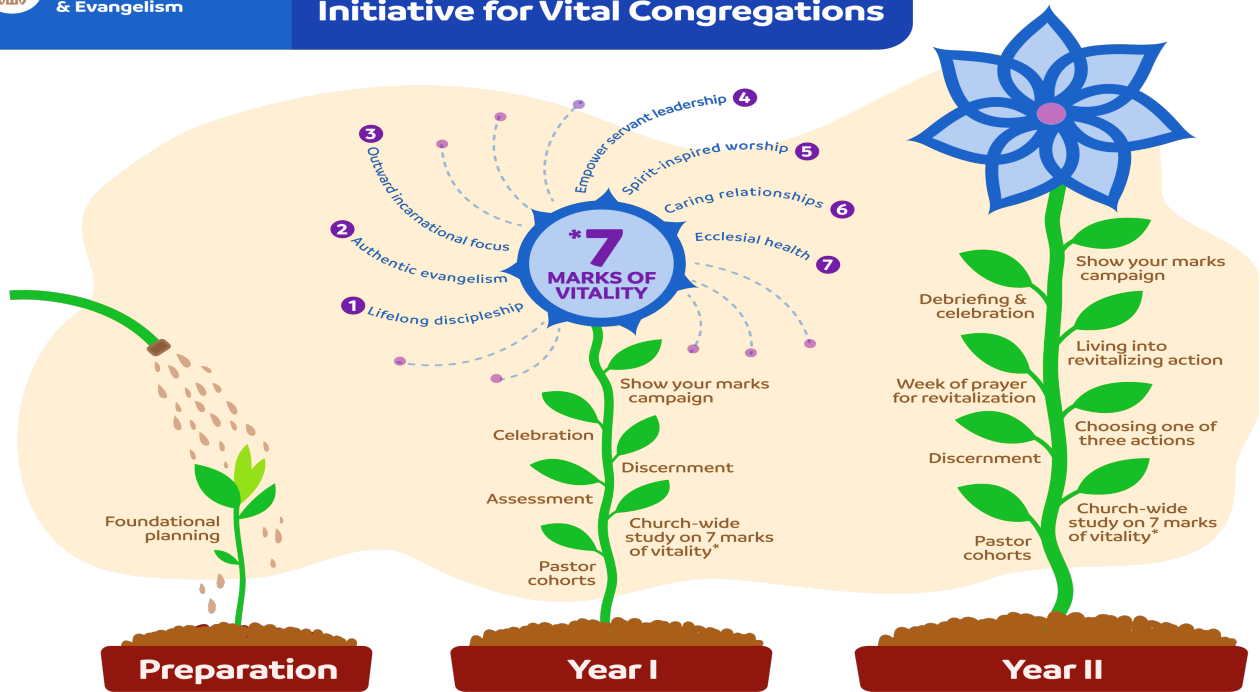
& Evangelism

Initiative for Vital Congregations

*7 MARKS OF VITALITY

1 Lifelong discipleship
2 Authentic evangelism
3 Outward incarnational focus
4 Empower servant leadership
5 Spirit-inspired worship
6 Caring relationships
7 Ecclesial health

Foundational planning

Preparation

Show your marks campaign
Celebration
Discernment
Assessment
Church-wide study on 7 marks of vitality*
Pastor cohorts

Year I

Show your marks campaign
Debriefing & celebration
Living into revitalizing action
Week of prayer for revitalization
Choosing one of three actions
Discernment
Church-wide study on 7 marks of vitality*
Pastor cohorts

Year II